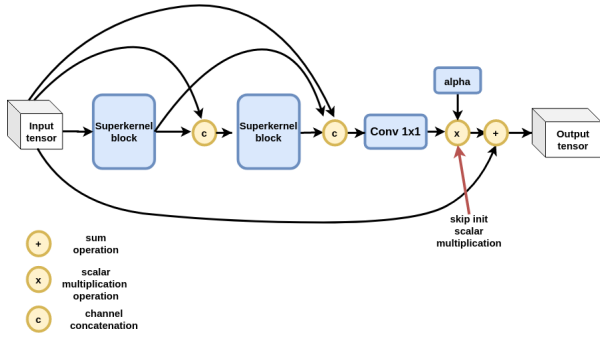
Input tensor

Superkernel block

c

Superkernel block

c

Conv 1x1

alpha

x

+

Output tensor

skip init scalar multiplication

+ sum operation

x scalar multiplication operation

c channel concatenation